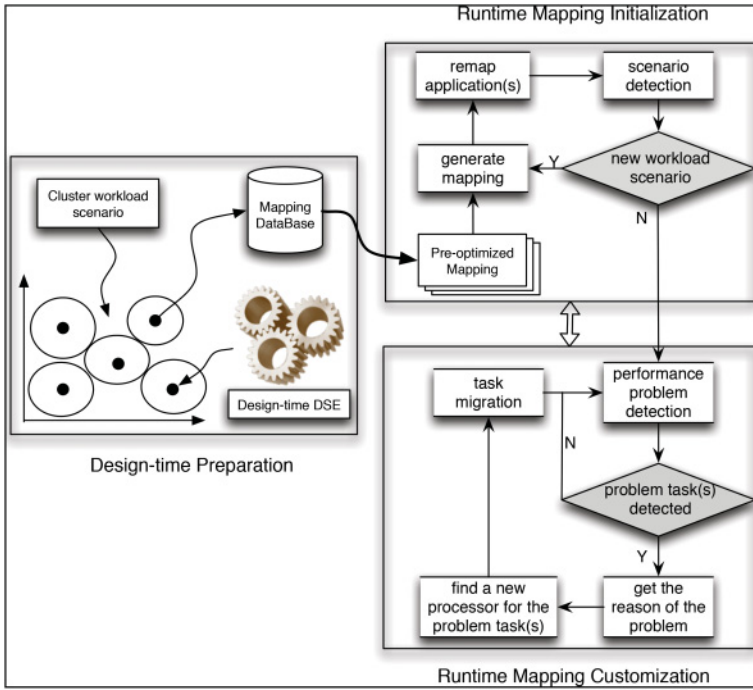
Runtime Mapping Initialization

remap application(s)

scenario detection

generate mapping

Y

new workload scenario

N

Cluster workload scenario

Mapping DataBase

Pre-optimized Mapping

Design-time DSE

Design-time Preparation

task migration

performance problem detection

N

problem task(s) detected

Y

find a new processor for the problem task(s)

get the reason of the problem

Runtime Mapping Customization